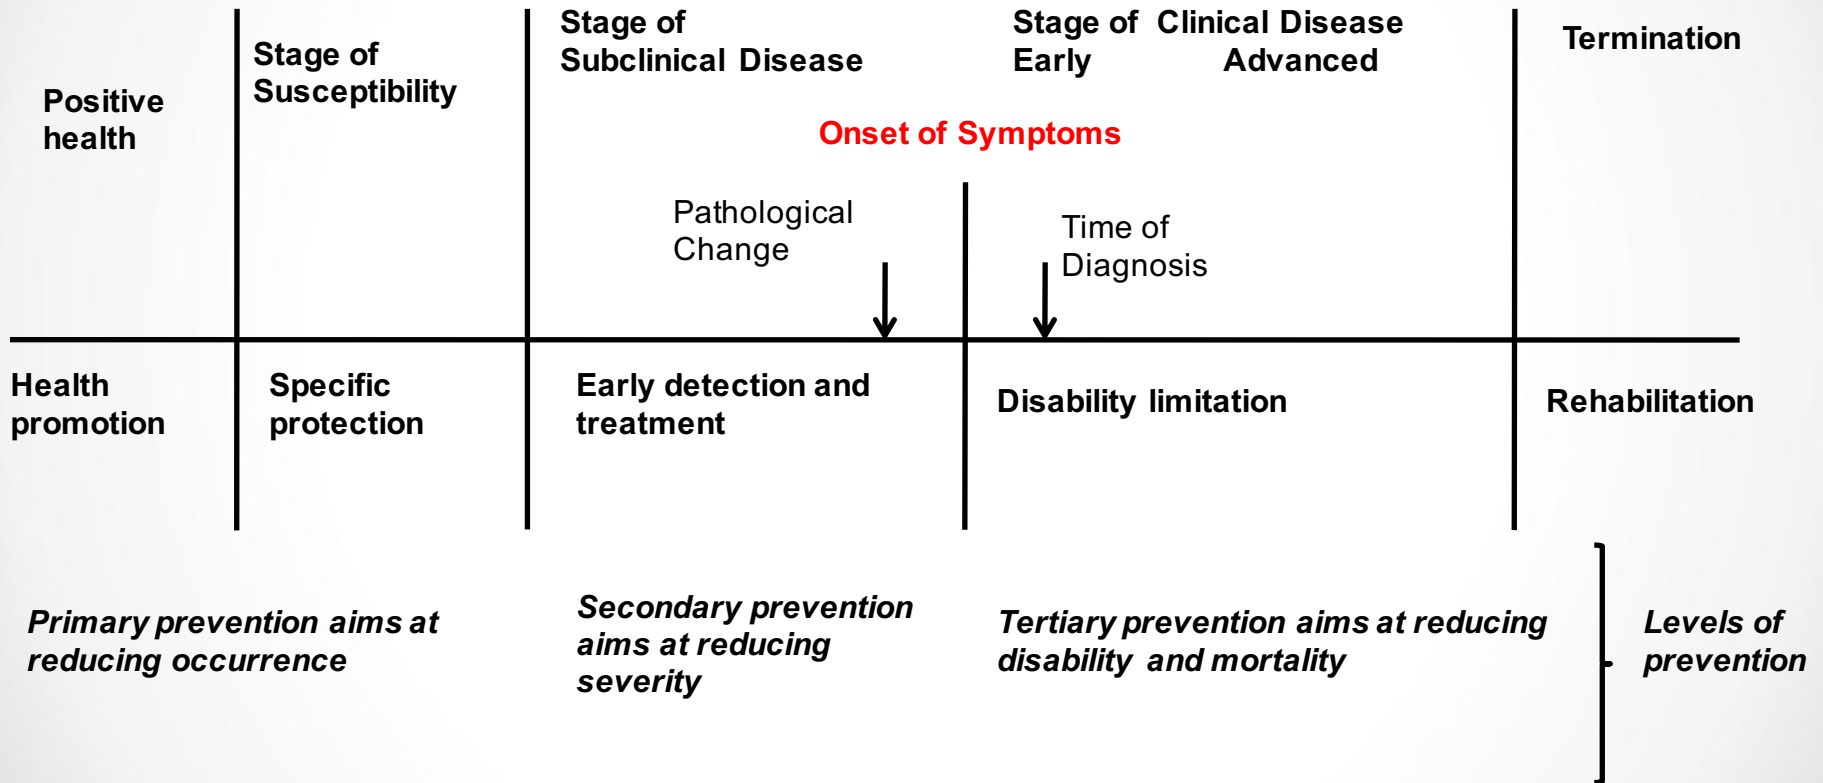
Positive health

Stage of Susceptibility

Stage of Subclinical Disease

Stage of Clinical Disease
Early Advanced

Termination

Onset of Symptoms

Pathological Change

Time of Diagnosis

Health promotion

Specific protection

Early detection and treatment

Disability limitation

Rehabilitation

Primary prevention aims at reducing occurrence

Secondary prevention aims at reducing severity

Tertiary prevention aims at reducing disability and mortality

Levels of prevention